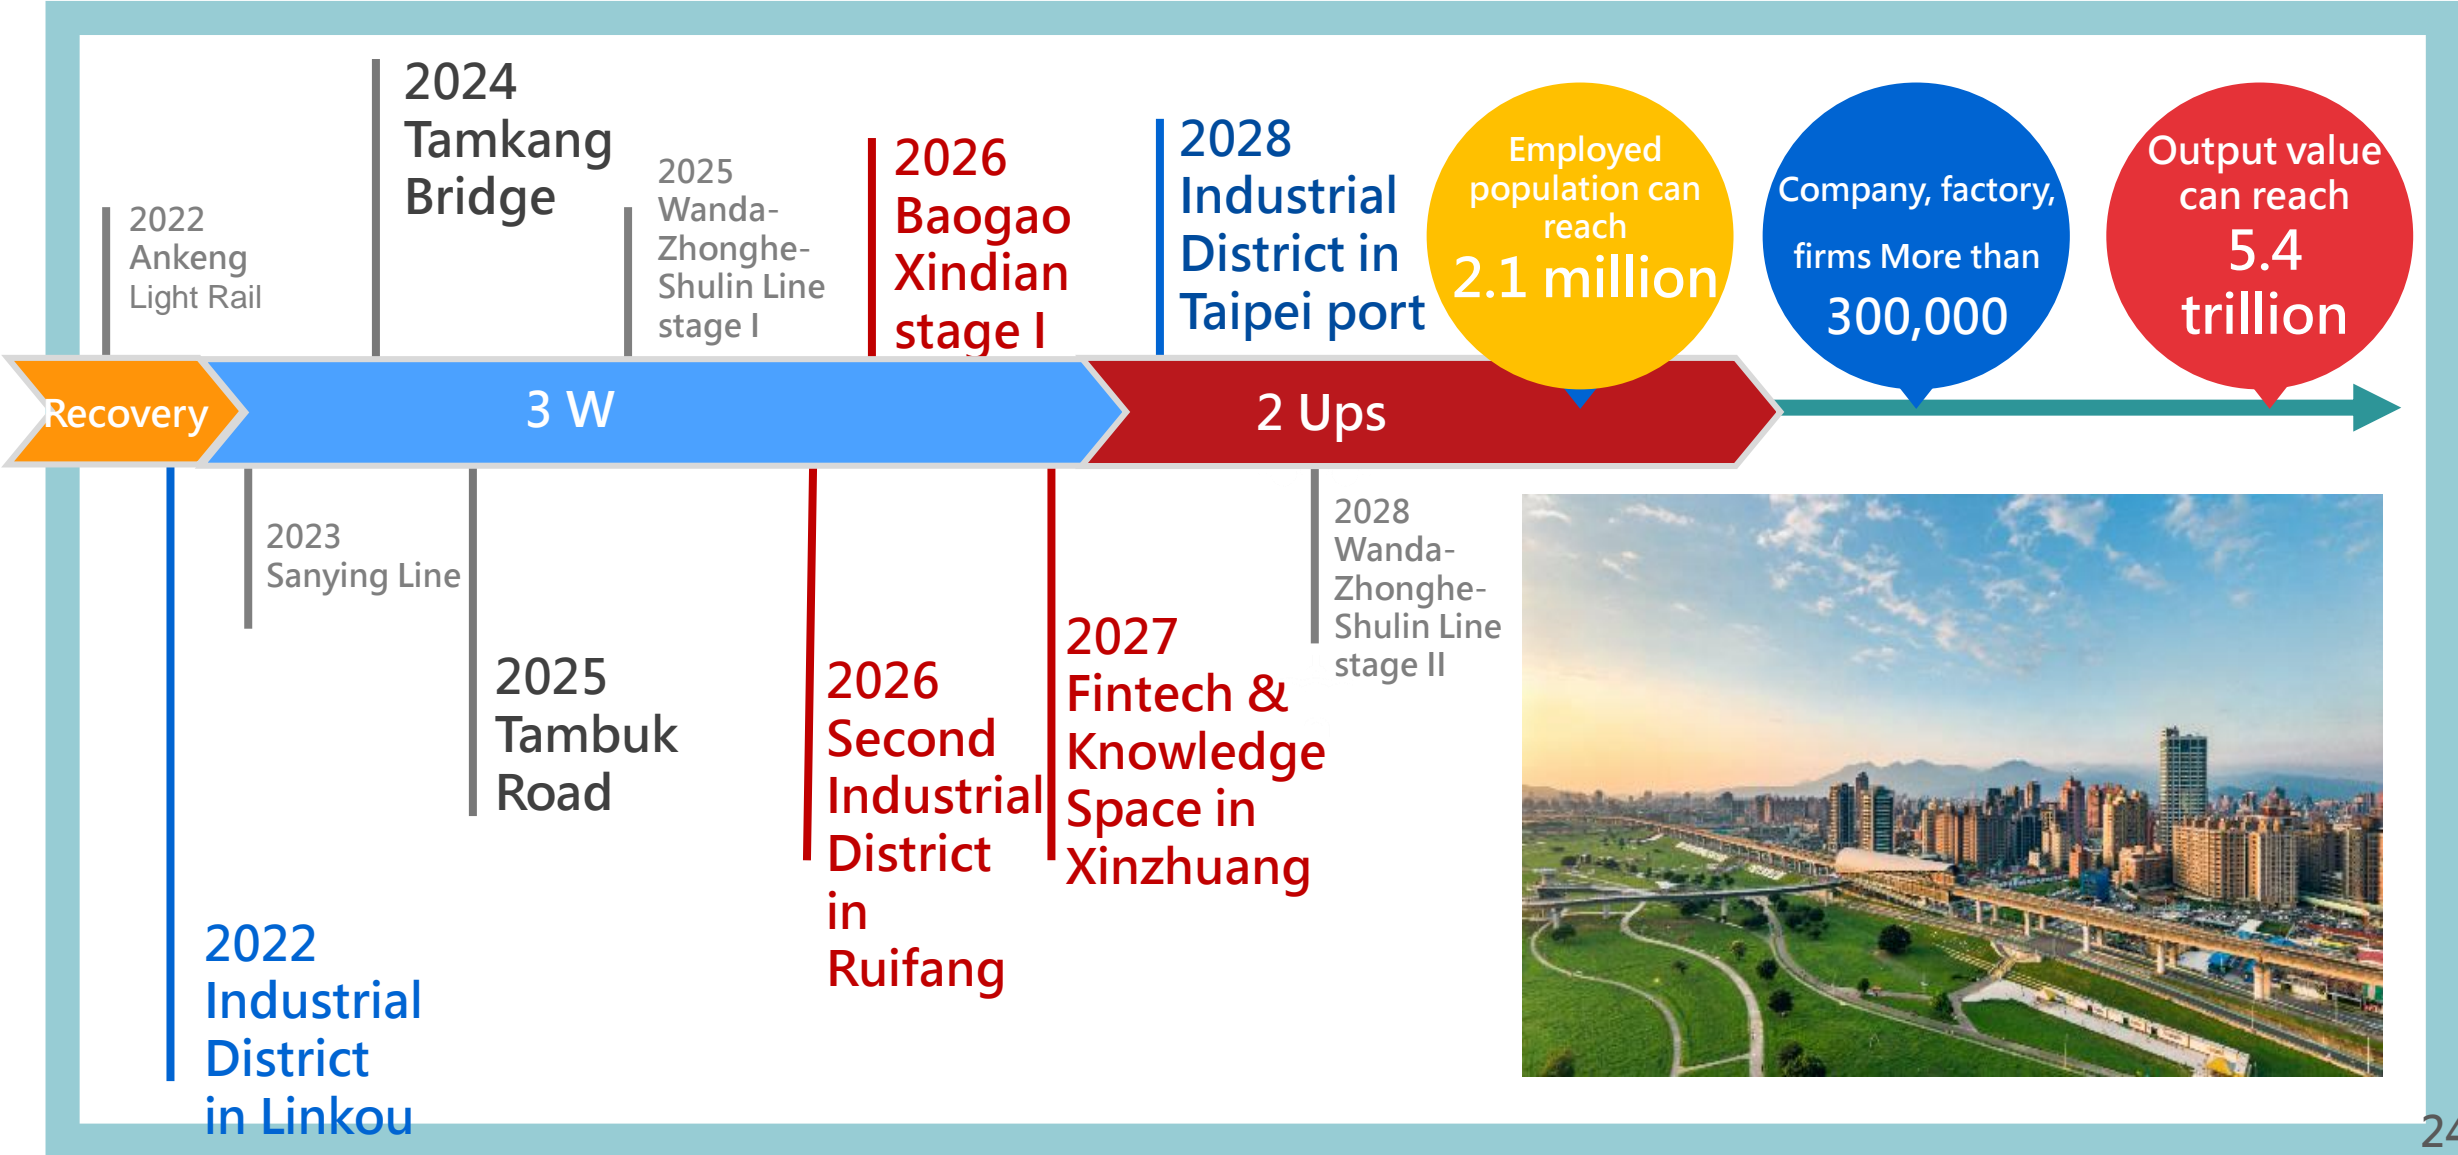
2022 Ankeng Light Rail

2024 Tamkang Bridge

2025 Wanda-Zhonghe-Shulin Line stage I

2026 Baogao Xindian stage I

2028 Industrial District in Taipei port

Employed population can reach 2.1 million

Company, factory, firms More than 300,000

Output value can reach 5.4 trillion

Recovery

3 W

2 Ups

2023 Sanying Line

2025 Tambuk Road

2026 Second Industrial District in Ruifang

2027 Fintech & Knowledge Space in Xinzhuang

2028 Wanda-Zhonghe-Shulin Line stage II

2022 Industrial District in Linkou

24